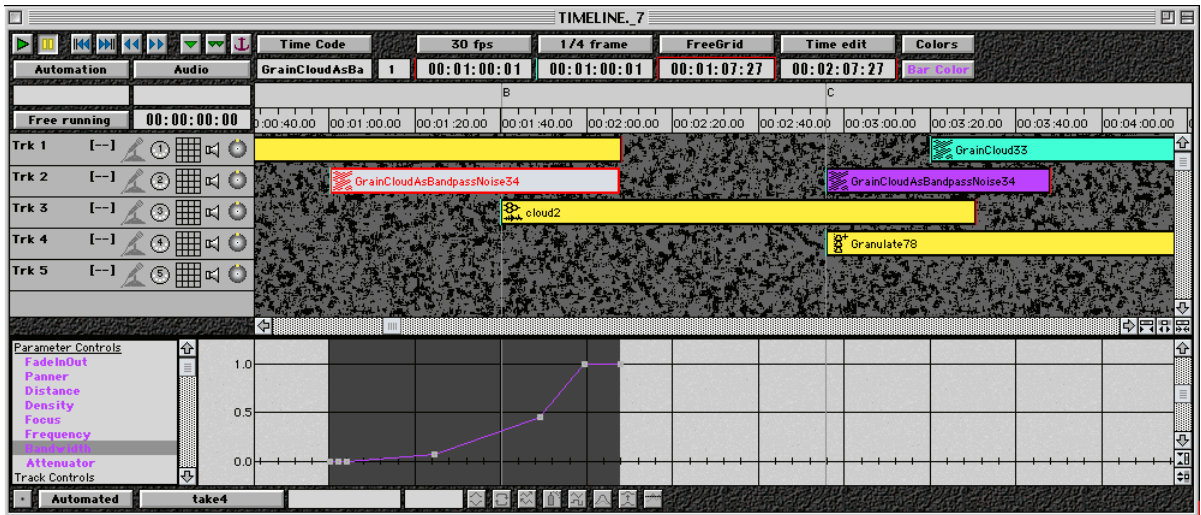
TIMELINE._7

Time Code | 30 fps | 1/4 frame | FreeGrid | Time edit | Colors

Automation | Audio | GrainCloudAsBa | 1 | 00:01:00:01 | 00:01:00:01 | 00:01:07:27 | 00:02:07:27 | Bar Color

B
C

Free running | 00:00:00:00

0:00:40.00 | 00:01:00.00 | 00:01:20.00 | 00:01:40.00 | 00:02:00.00 | 00:02:20.00 | 00:02:40.00 | 00:03:00.00 | 00:03:20.00 | 00:03:40.00 | 00:04:00.00

Trk 1 [--] 1
Trk 2 [--] 2
Trk 3 [--] 3
Trk 4 [--] 4
Trk 5 [--] 5

GrainCloud33
GrainCloudAsBandpassNoise34
GrainCloudAsBandpassNoise34
cloud2
Granulate78

Parameter Controls
FadeInOut
Panner
Distance
Density
Focus
Frequency
Bandwidth
Attenuator
Track Controls

1.0
0.5
0.0

Automated | take4